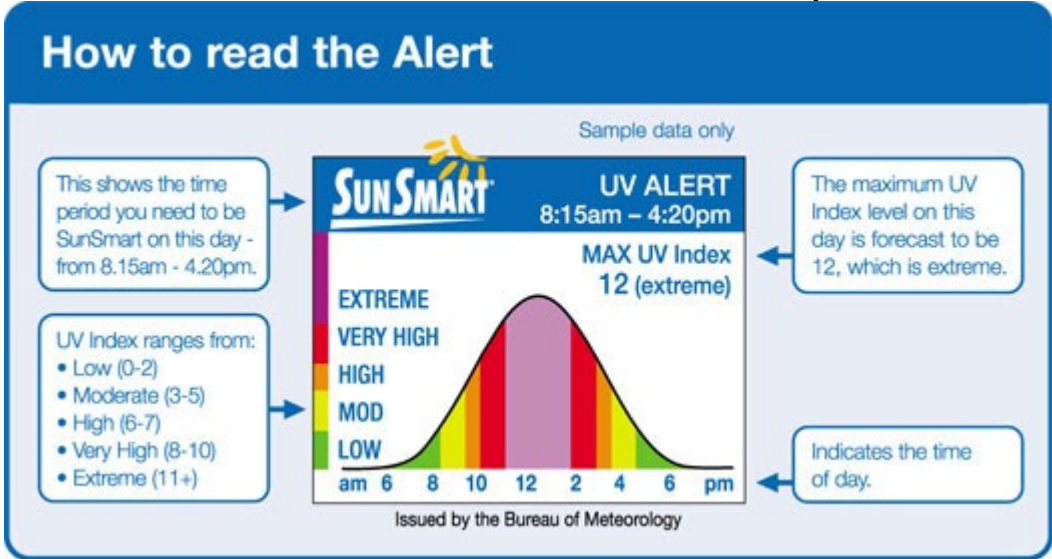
How to read the Alert

Sample data only

This shows the time period you need to be SunSmart on this day - from 8.15am - 4.20pm.

UV Index ranges from:
• Low (0-2)
• Moderate (3-5)
• High (6-7)
• Very High (8-10)
• Extreme (11+)

SunSmart

UV ALERT
8:15am – 4:20pm

MAX UV Index
12 (extreme)

EXTREME
VERY HIGH
HIGH
MOD
LOW

am 6 8 10 12 2 4 6 pm

Issued by the Bureau of Meteorology

The maximum UV Index level on this day is forecast to be 12, which is extreme.

Indicates the time of day.